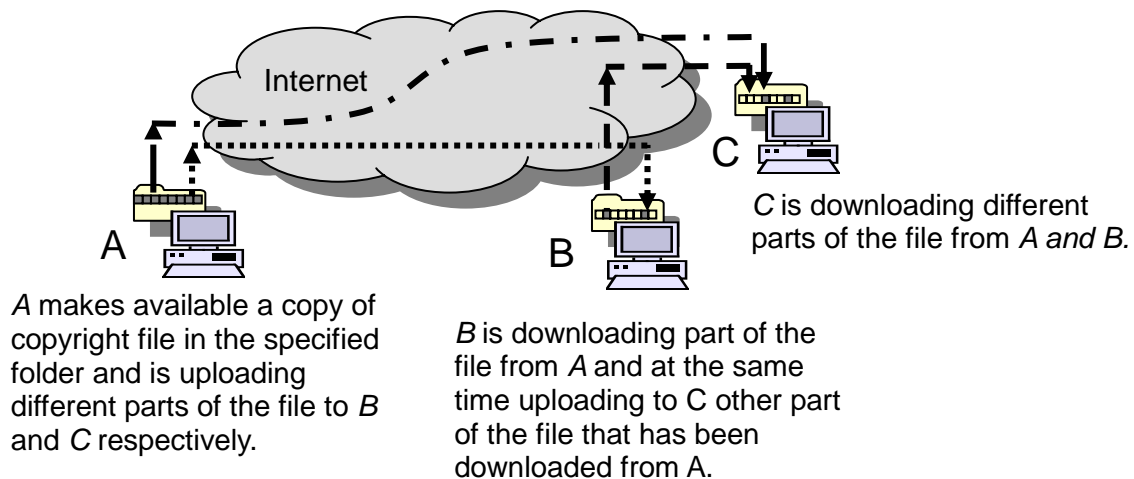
Internet

A

B

C

C is downloading different parts of the file from A and B.

A makes available a copy of copyright file in the specified folder and is uploading different parts of the file to B and C respectively.

B is downloading part of the file from A and at the same time uploading to C other part of the file that has been downloaded from A.